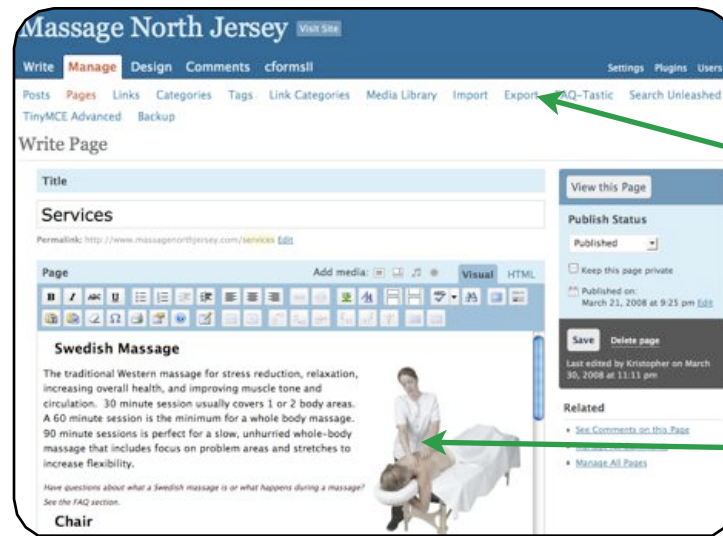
Massage North Jersey Visit Site

Write Manage Design Comments cformsII Settings Plugins Users

Posts Pages Links Categories Tags Link Categories Media Library Import Export FAQ-Tastic Search Unleashed TinyMCE Advanced Backup

Write Page

Title

Services

Permalink: http://www.massagenorthjersey.com/services Edit

Page Add media: Visual HTML

Swedish Massage

The traditional Western massage for stress reduction, relaxation, increasing overall health, and improving muscle tone and circulation. 30 minute session usually covers 1 or 2 body areas. A 60 minute session is the minimum for a whole body massage. 90 minute sessions is perfect for a slow, unhurried whole-body massage that includes focus on problem areas and stretches to increase flexibility.

Have questions about what a Swedish massage is or what happens during a massage? See the FAQ section.

Chair

View this Page

Publish Status

Published

Keep this page private

Published on: March 21, 2008 at 9:25 pm Edit

Save Delete page

Last edited by Kristopher on March 30, 2008 at 11:11 pm

Related

See Comments on this Page

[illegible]

Manage All Pages